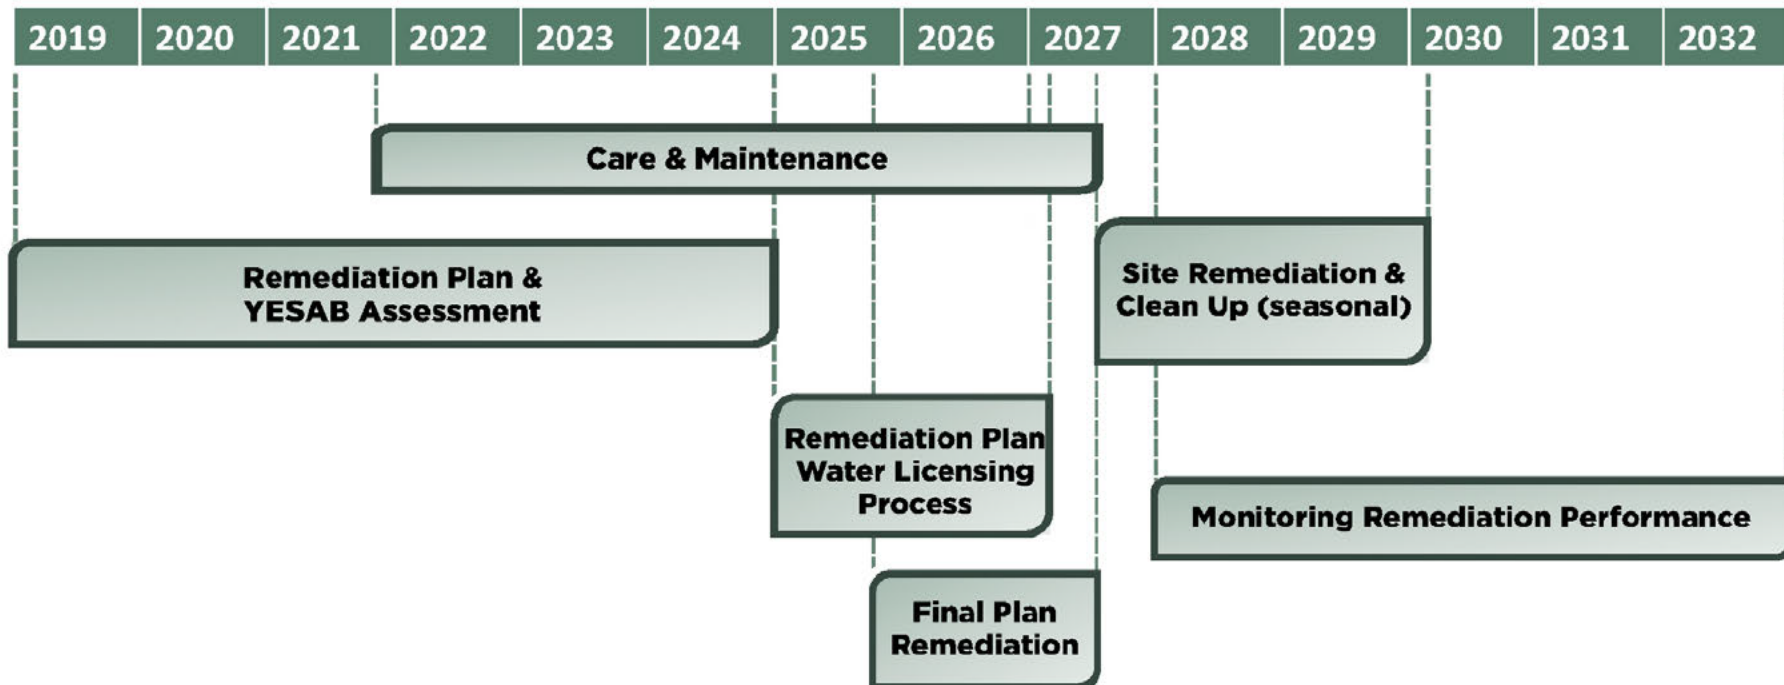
| 2019 | 2020 | 2021 | 2022 | 2023 | 2024 | 2025 | 2026 | 2027 | 2028 | 2029 | 2030 | 2031 | 2032 |
|---|---|---|---|---|---|---|---|---|---|---|---|---|---|

Care & Maintenance

Remediation Plan & YESAB Assessment

Site Remediation & Clean Up (seasonal)

Remediation Plan Water Licensing Process

Monitoring Remediation Performance

Final Plan Remediation